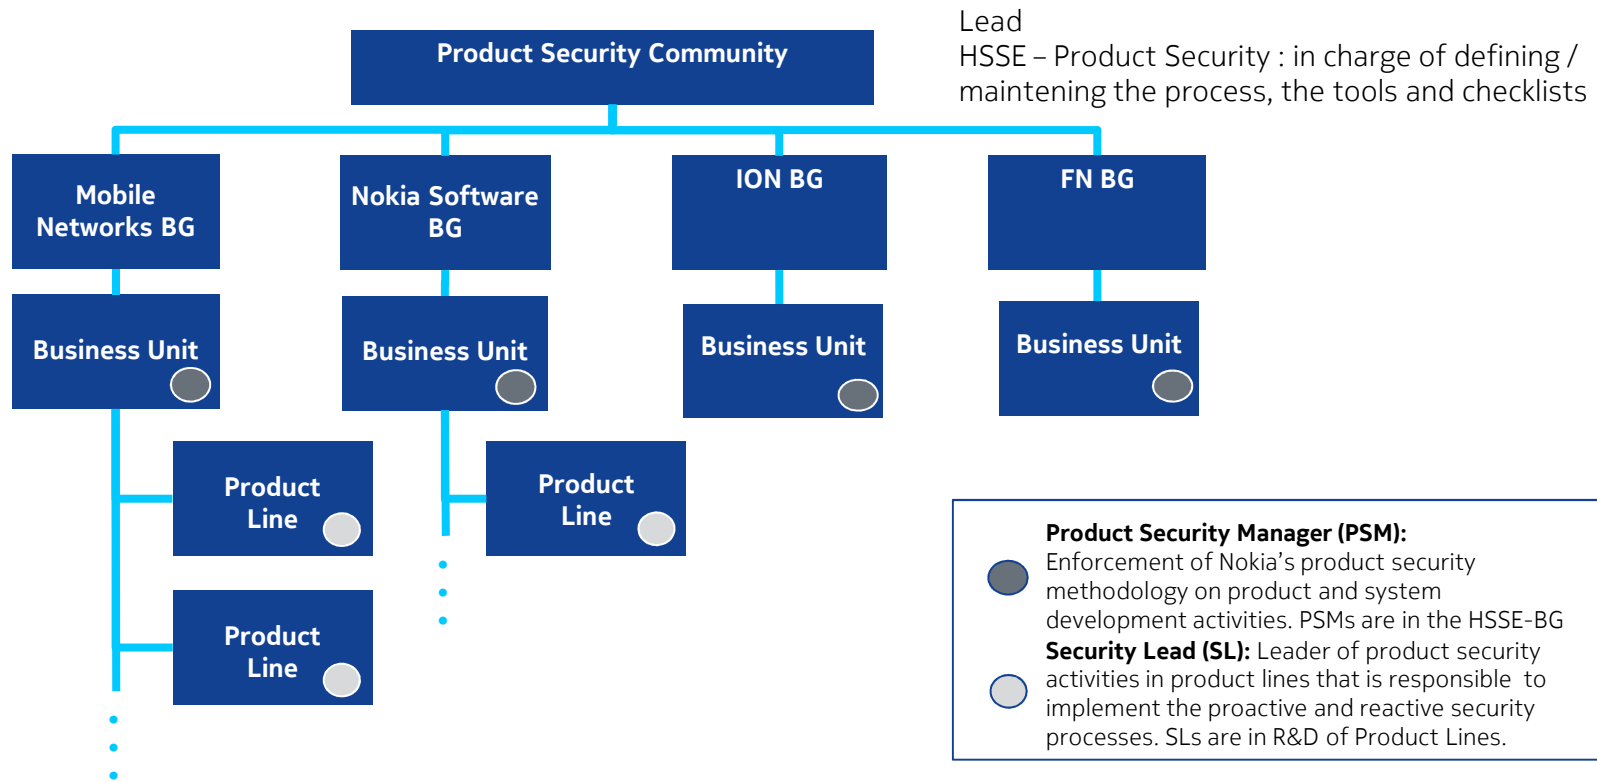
Product Security Community

Lead
HSSE – Product Security : in charge of defining / maintening the process, the tools and checklists

Mobile Networks BG

Nokia Software BG

ION BG

FN BG

Business Unit

Business Unit

Business Unit

Business Unit

Product Line

Product Line

Product Line

**Product Security Manager (PSM):** Enforcement of Nokia's product security methodology on product and system development activities. PSMs are in the HSSE-BG

**Security Lead (SL):** Leader of product security activities in product lines that is responsible to implement the proactive and reactive security processes. SLs are in R&D of Product Lines.